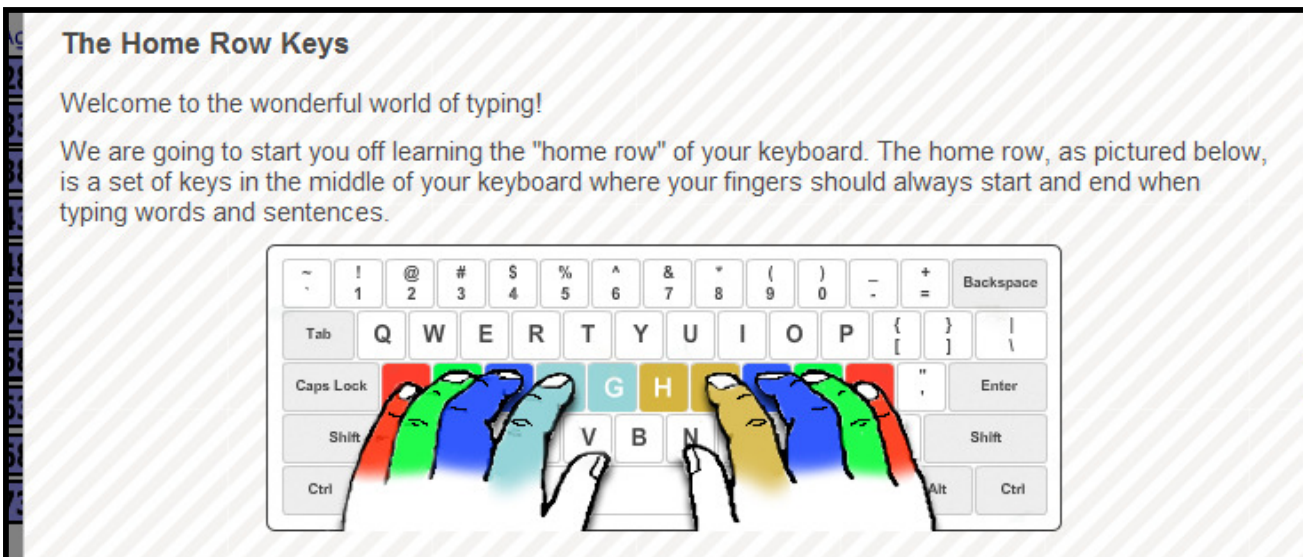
The Home Row Keys

Welcome to the wonderful world of typing!

We are going to start you off learning the "home row" of your keyboard. The home row, as pictured below, is a set of keys in the middle of your keyboard where your fingers should always start and end when typing words and sentences.

~ ` ! 1 @ 2 # 3 $ 4 % 5 ^ 6 & 7 * 8 ( 9 ) 0 _ - + = Backspace
Tab Q W E R T Y U I O P { [ } ] | \
Caps Lock G H " ' Enter
Shift V B N Shift
Ctrl Alt Ctrl